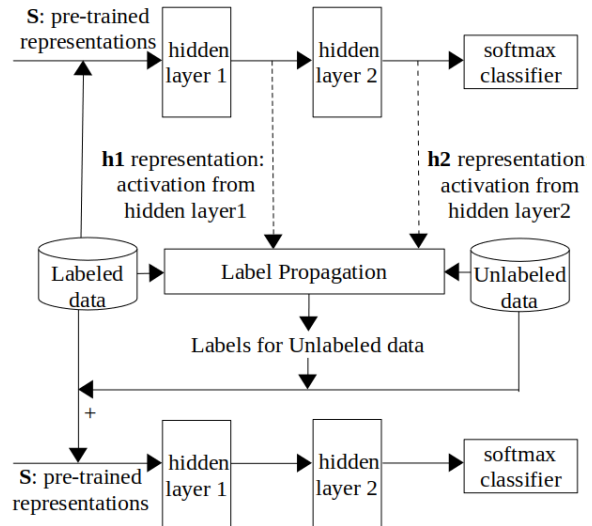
**S**: pre-trained representations

hidden layer 1

hidden layer 2

softmax classifier

**h1** representation: activation from hidden layer1

**h2** representation activation from hidden layer2

Labeled data

Label Propagation

Unlabeled data

Labels for Unlabeled data

+

**S**: pre-trained representations

hidden layer 1

hidden layer 2

softmax classifier